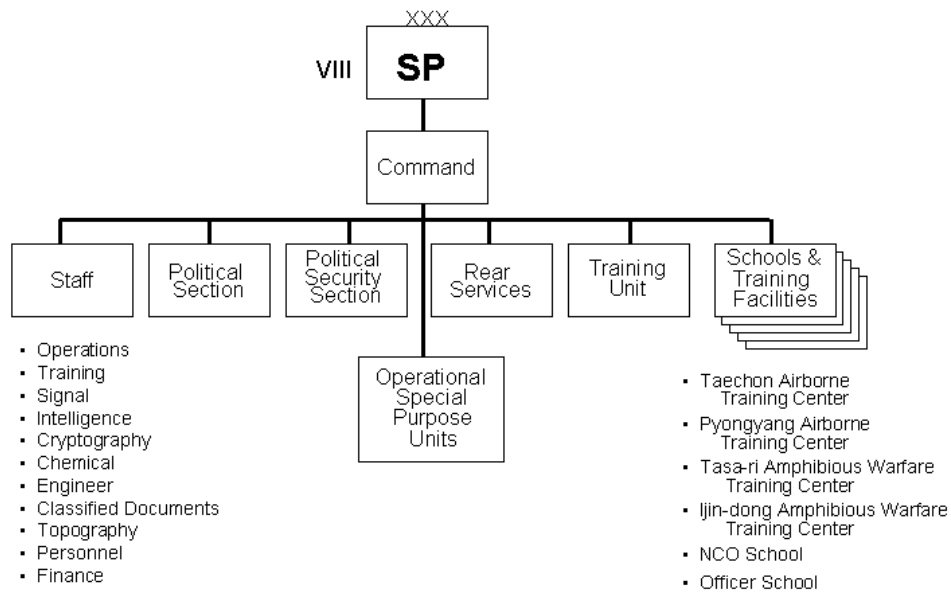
XXX
VIII SP

Command

Staff

Political Section

Political Security Section

Rear Services

Training Unit

Schools & Training Facilities

- Operations
- Training
- Signal
- Intelligence
- Cryptography
- Chemical
- Engineer
- Classified Documents
- Topography
- Personnel
- Finance

Operational Special Purpose Units

- Taechon Airborne Training Center
- Pyongyang Airborne Training Center
- Tasa-ri Amphibious Warfare Training Center
- Ijin-dong Amphibious Warfare Training Center
- NCO School
- Officer School